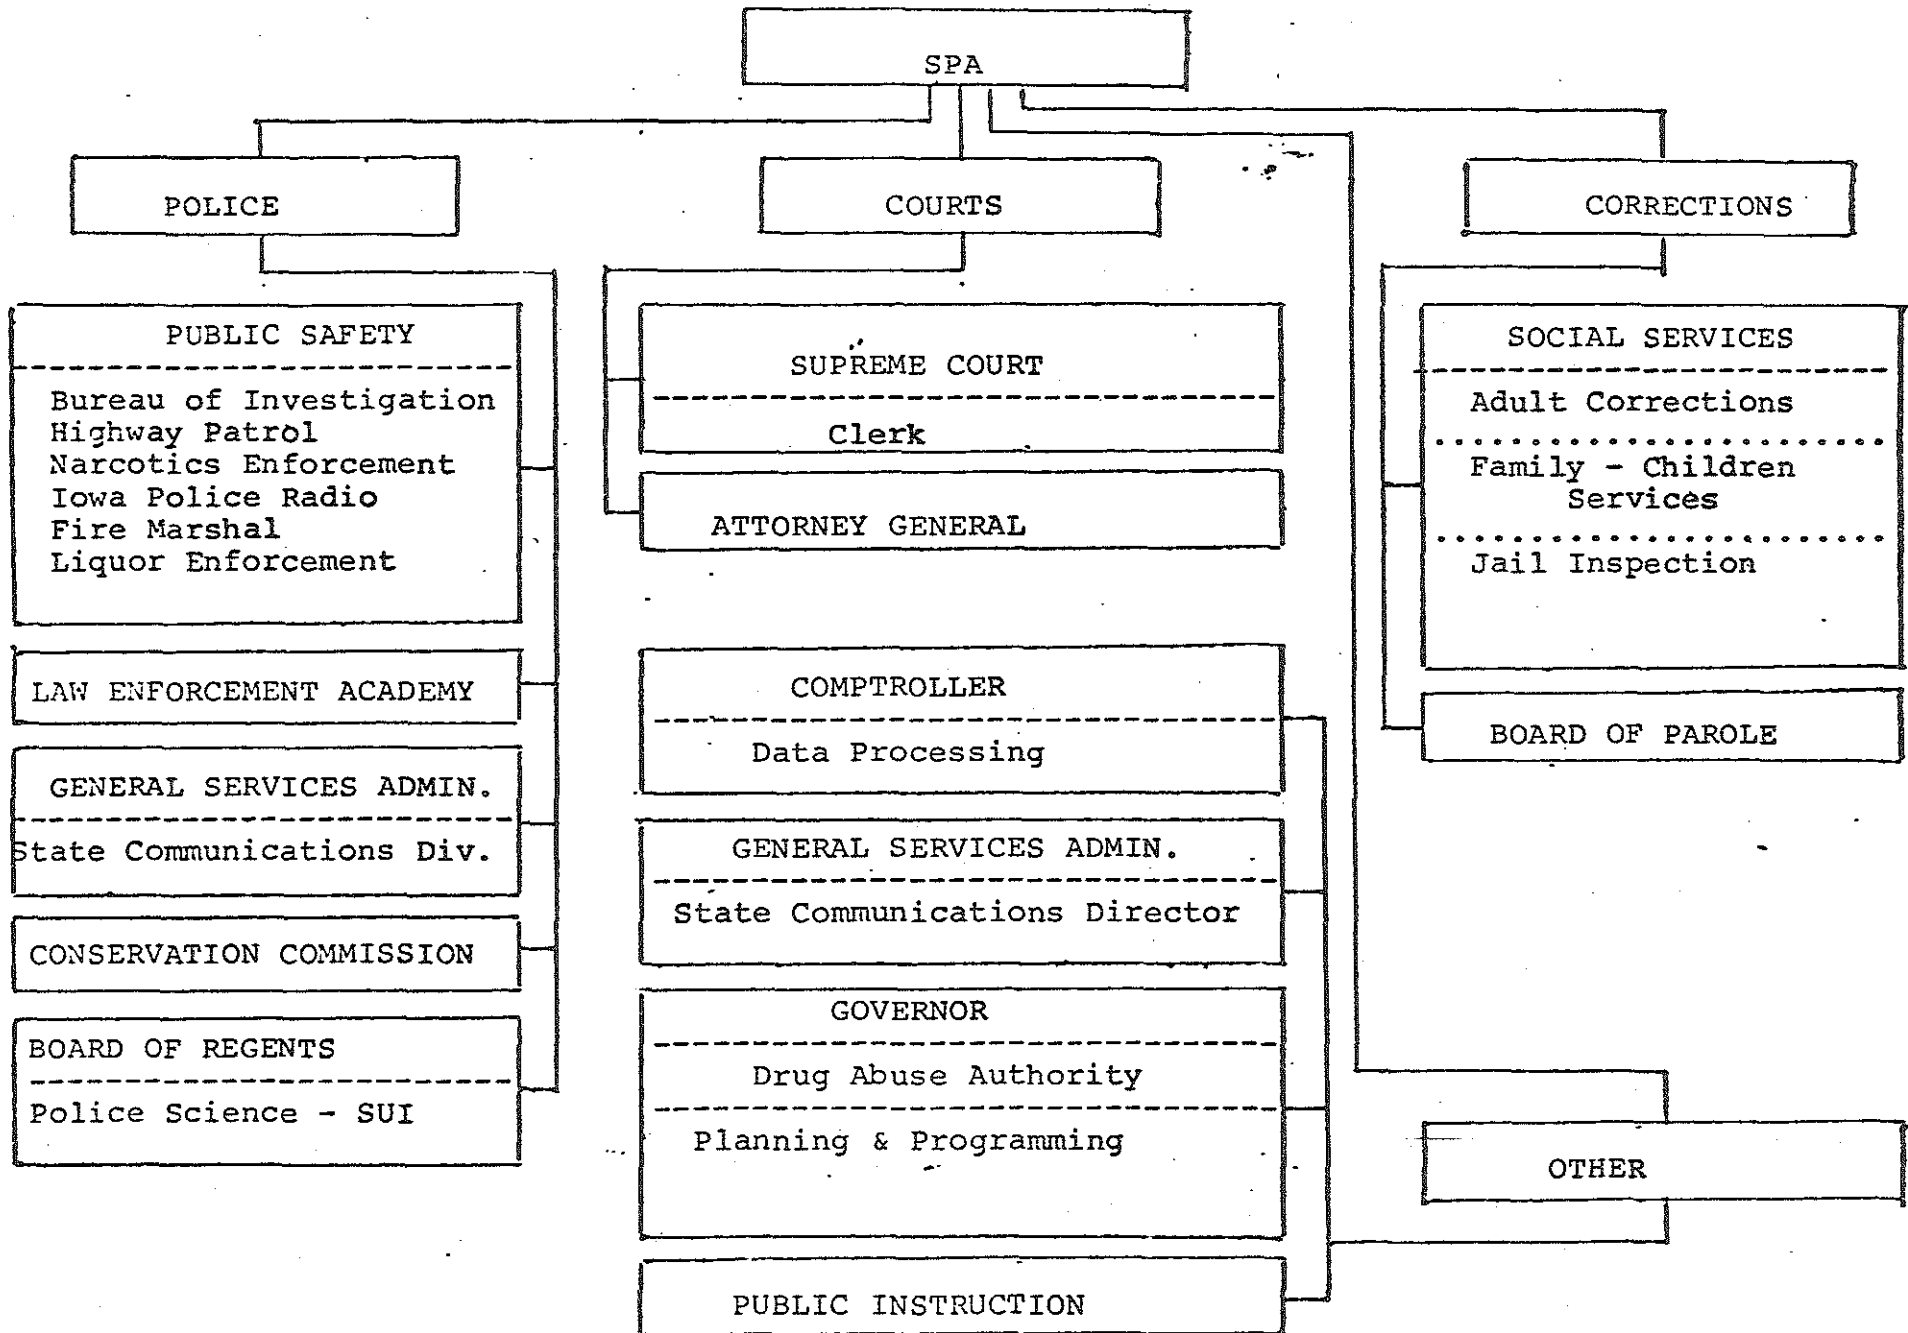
SPA

POLICE

COURTS

CORRECTIONS

PUBLIC SAFETY

Bureau of Investigation
Highway Patrol
Narcotics Enforcement
Iowa Police Radio
Fire Marshal
Liquor Enforcement

LAW ENFORCEMENT ACADEMY

GENERAL SERVICES ADMIN.

State Communications Div.

CONSERVATION COMMISSION

BOARD OF REGENTS

Police Science - SUI

SUPREME COURT

Clerk

ATTORNEY GENERAL

COMPTROLLER

Data Processing

GENERAL SERVICES ADMIN.

State Communications Director

GOVERNOR

Drug Abuse Authority

Planning & Programming

PUBLIC INSTRUCTION

SOCIAL SERVICES

Adult Corrections

Family - Children Services

Jail Inspection

BOARD OF PAROLE

OTHER